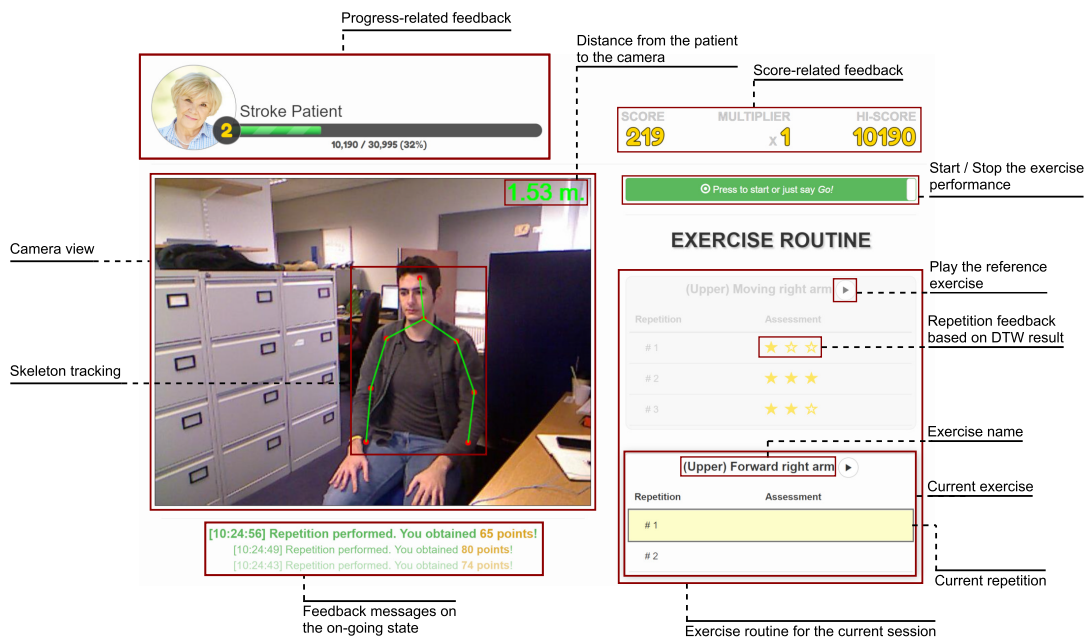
Progress-related feedback

Stroke Patient

2

10,190 / 30,995 (32%)

Distance from the patient to the camera

Score-related feedback

SCORE 219

MULTIPLIER x 1

HI-SCORE 10190

Start / Stop the exercise performance

Press to start or just say Go!

1.53 m.

EXERCISE ROUTINE

Camera view

Play the reference exercise

(Upper) Moving right arm

| Repetition | Assessment |
|---|---|
| # 1 | ★ ☆ ☆ |
| # 2 | ★ ★ ★ |
| # 3 | ★ ★ ☆ |

Repetition feedback based on DTW result

Skeleton tracking

Exercise name

(Upper) Forward right arm

Current exercise

| Repetition | Assessment |
|---|---|
| # 1 | |
| # 2 | |

Current repetition

[10:24:56] Repetition performed. You obtained 65 points!
[10:24:49] Repetition performed. You obtained 80 points!
[10:24:43] Repetition performed. You obtained 74 points!

Feedback messages on the on-going state

Exercise routine for the current session